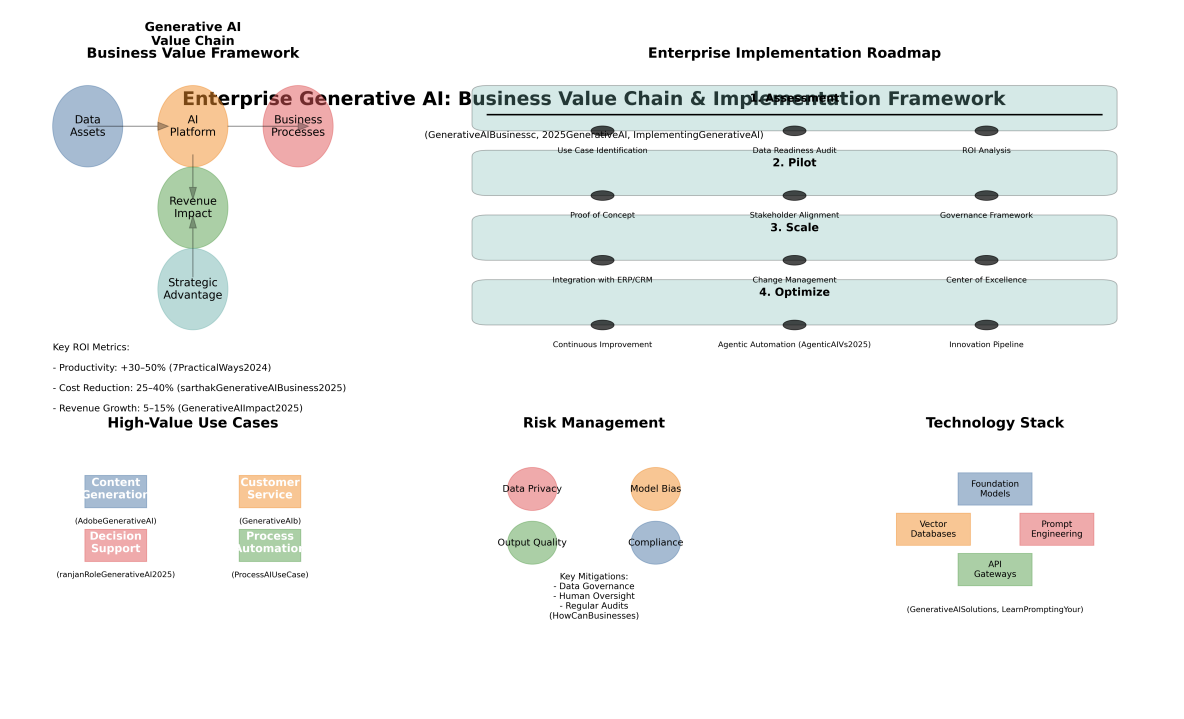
Generative AI Value Chain
Business Value Framework

Enterprise Generative AI: Business Value Chain & Implementation Framework

(GenerativeAIBusinessc, 2025GenerativeAI, ImplementingGenerativeAI)

Data Assets

AI Platform

Business Processes

Revenue Impact

Strategic Advantage

Key ROI Metrics:

- Productivity: +30–50% (7PracticalWays2024)

- Cost Reduction: 25–40% (sarthakGenerativeAIBusiness2025)

- Revenue Growth: 5–15% (GenerativeAIImpact2025)

Enterprise Implementation Roadmap

1. Assessment

Use Case Identification

Data Readiness Audit

ROI Analysis

2. Pilot

Proof of Concept

Stakeholder Alignment

Governance Framework

3. Scale

Integration with ERP/CRM

Change Management

Center of Excellence

4. Optimize

Continuous Improvement

Agentic Automation (AgenticAIVs2025)

Innovation Pipeline

High-Value Use Cases

Content Generation

(AdobeGenerativeAI)

Customer Service

(GenerativeAIb)

Decision Support

(ranjanRoleGenerativeAI2025)

Process Automation

(ProcessAIUseCase)

Risk Management

Data Privacy

Model Bias

Output Quality

Compliance

Key Mitigations:
- Data Governance
- Human Oversight
- Regular Audits
(HowCanBusinesses)

Technology Stack

Foundation Models

Vector Databases

Prompt Engineering

API Gateways

(GenerativeAISolutions, LearnPromptingYour)